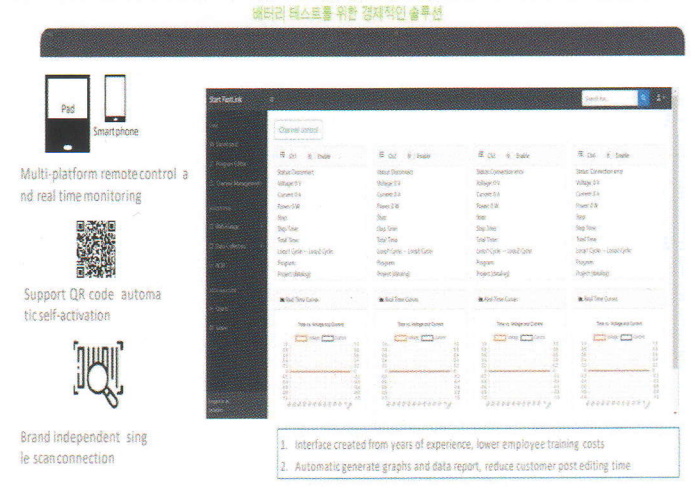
배터리 테스트를 위한 경제적인 솔루션

Pad

Smart phone

Multi-platform remote control and real time monitoring

Support QR code automatic self-activation

Brand independent single scan connection

Start TestLink

Search for...

Channel control

CH1 Enable

CH2 Enable

CH3 Enable

CH4 Enable

Status Disconnect
Voltage 0 V
Current 0 A
Power 0 W
Step
Step Time
Total Time
Loop1 Cycle - Loop2 Cycle
Program
Project (Idealing)

Status Disconnect
Voltage 0 V
Current 0 A
Power 0 W
Step
Step Time
Total Time
Loop1 Cycle - Loop2 Cycle
Program
Project (Idealing)

Status Connection error
Voltage 0 V
Current 0 A
Power 0 W
Step
Step Time
Total Time
Loop1 Cycle - Loop2 Cycle
Program
Project (Idealing)

Status Connection error
Voltage 0 V
Current 0 A
Power 0 W
Step
Step Time
Total Time
Loop1 Cycle - Loop2 Cycle
Program
Project (Idealing)

Real Time Curves

Real Time Curves

Real Time Curves

Real Time Curves

Time vs. Voltage and Current

Time vs. Voltage and Current

Time vs. Voltage and Current

Time vs. Voltage and Current

Voltage Current

Voltage Current

Voltage Current

Voltage Current

1. Interface created from years of experience, lower employee training costs
2. Automatic generate graphs and data report, reduce customer post editing time